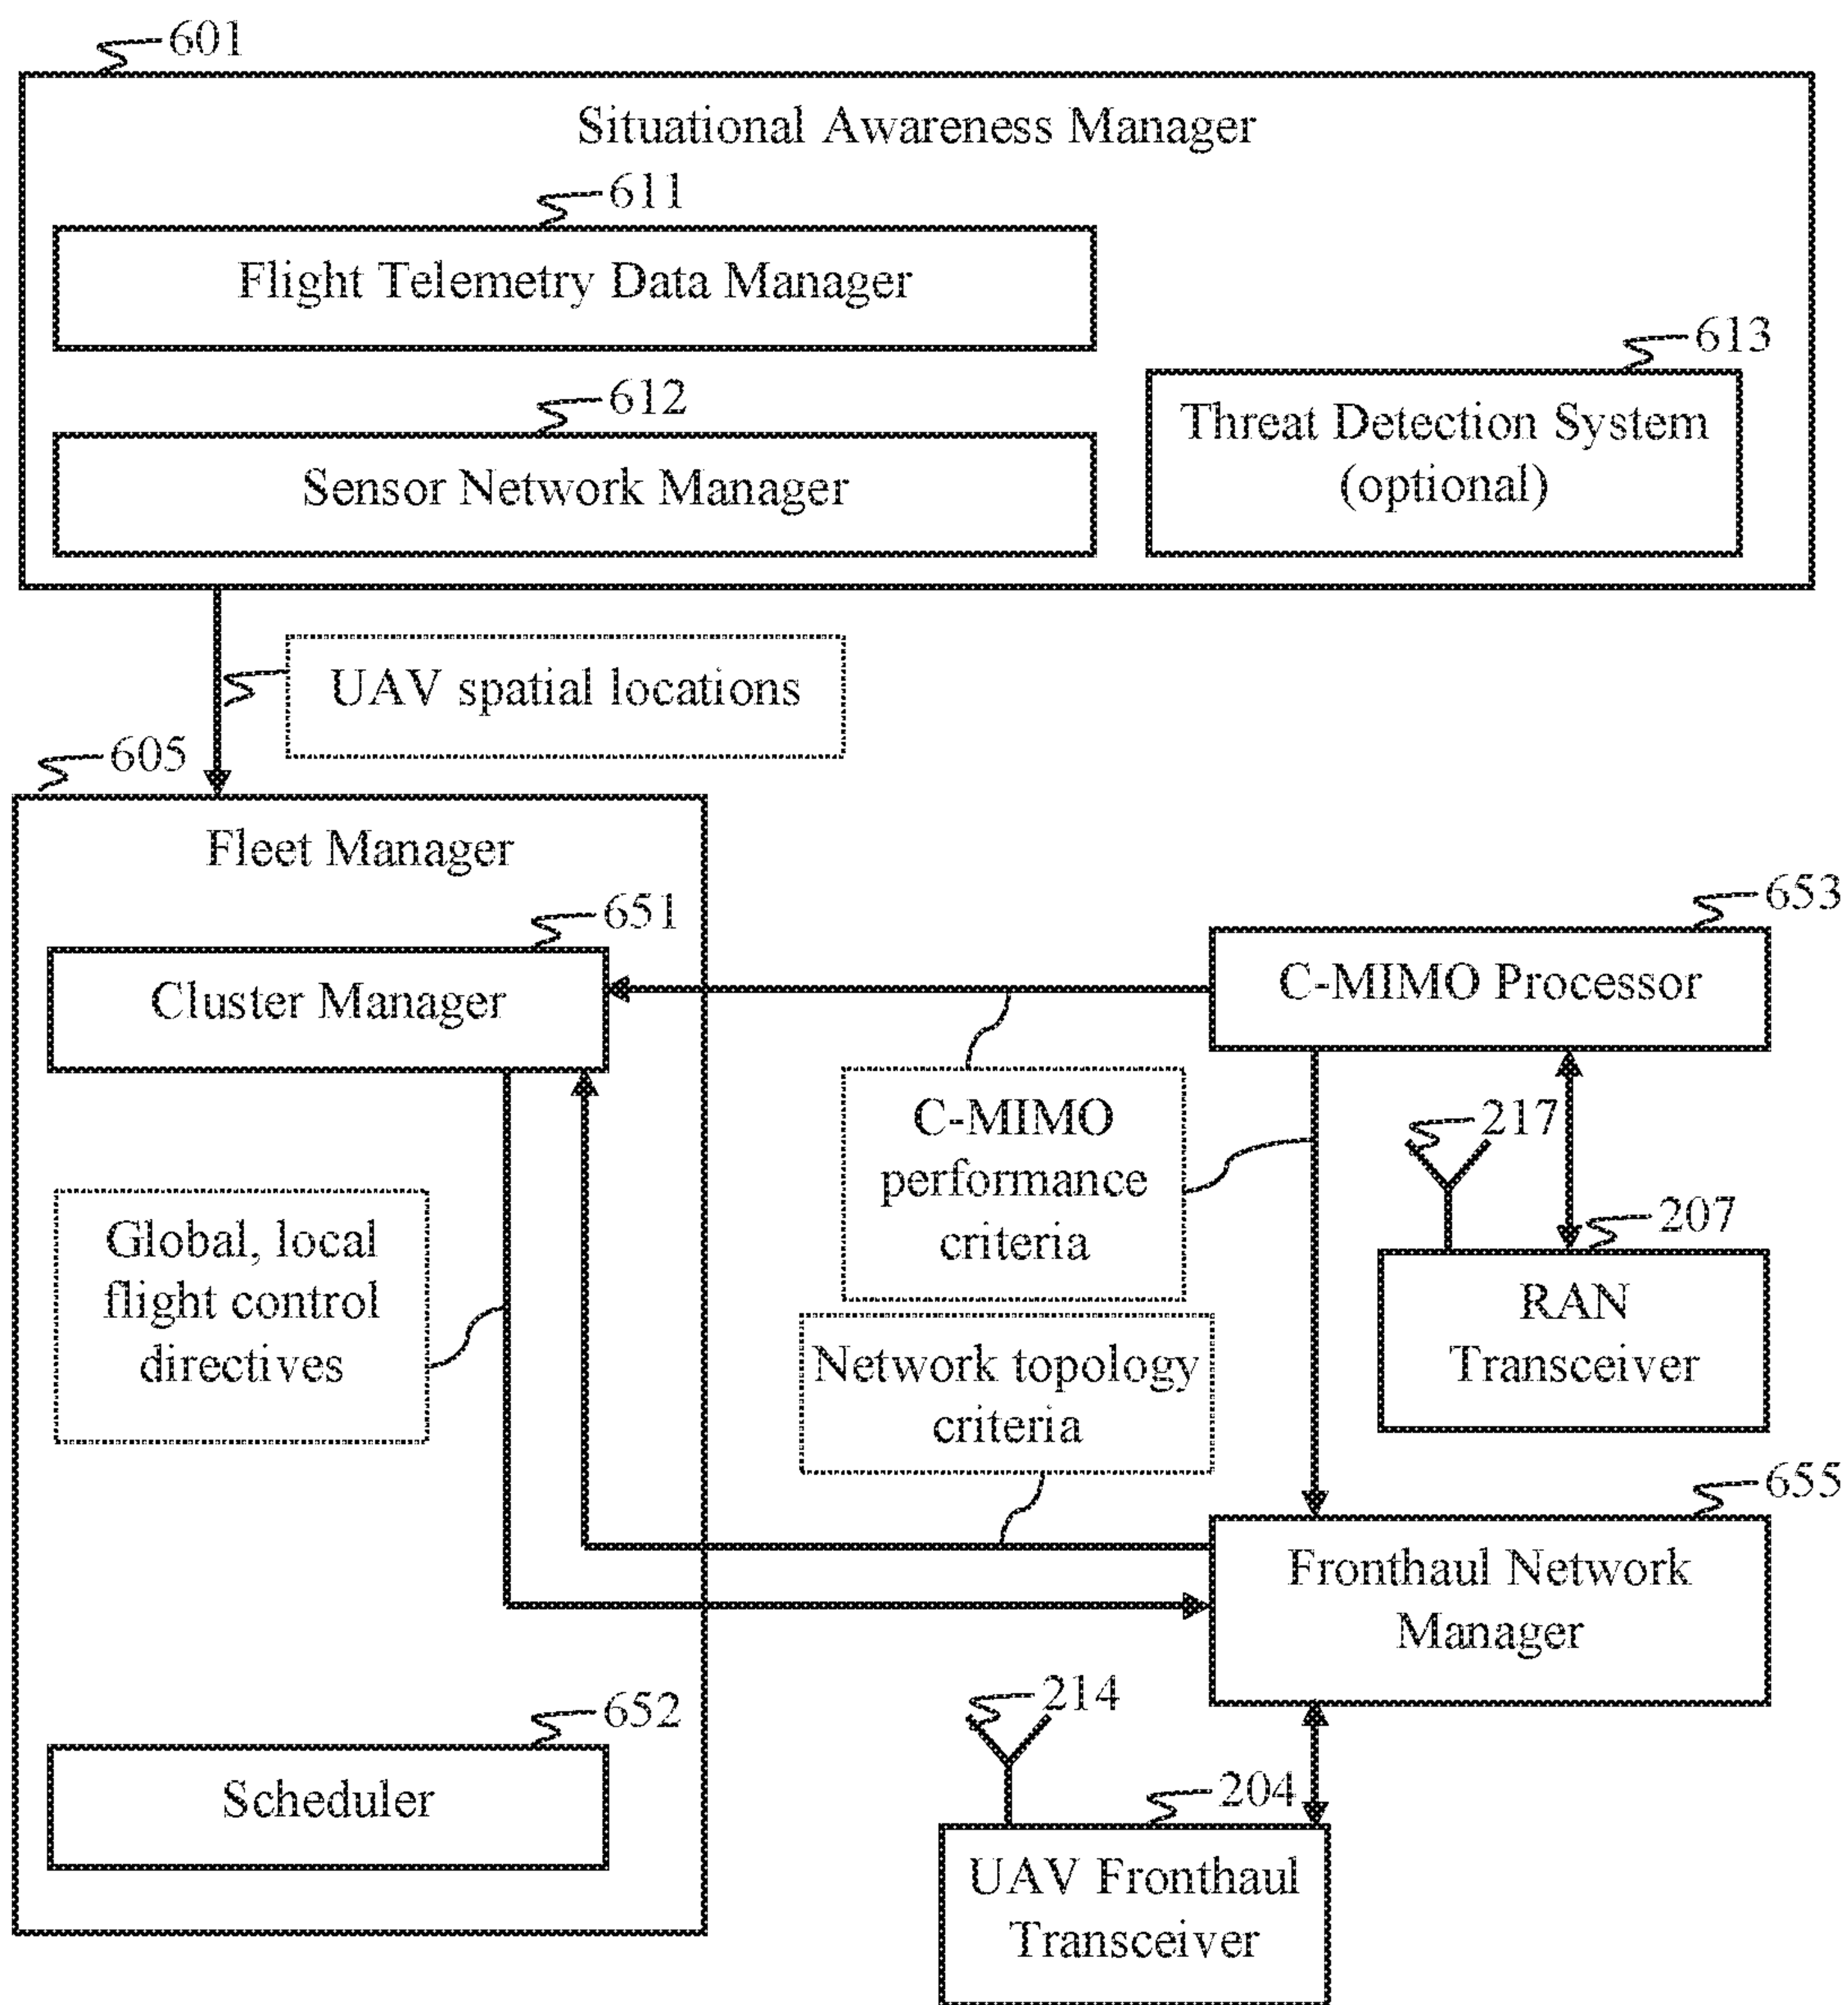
601

Situational Awareness Manager

611

Flight Telemetry Data Manager

612

Sensor Network Manager

613

Threat Detection System (optional)

UAV spatial locations

605

Fleet Manager

651

Cluster Manager

Global, local flight control directives

652

Scheduler

653

C-MIMO Processor

C-MIMO performance criteria

Network topology criteria

217

207

RAN Transceiver

655

Fronthaul Network Manager

214

204

UAV Fronthaul Transceiver